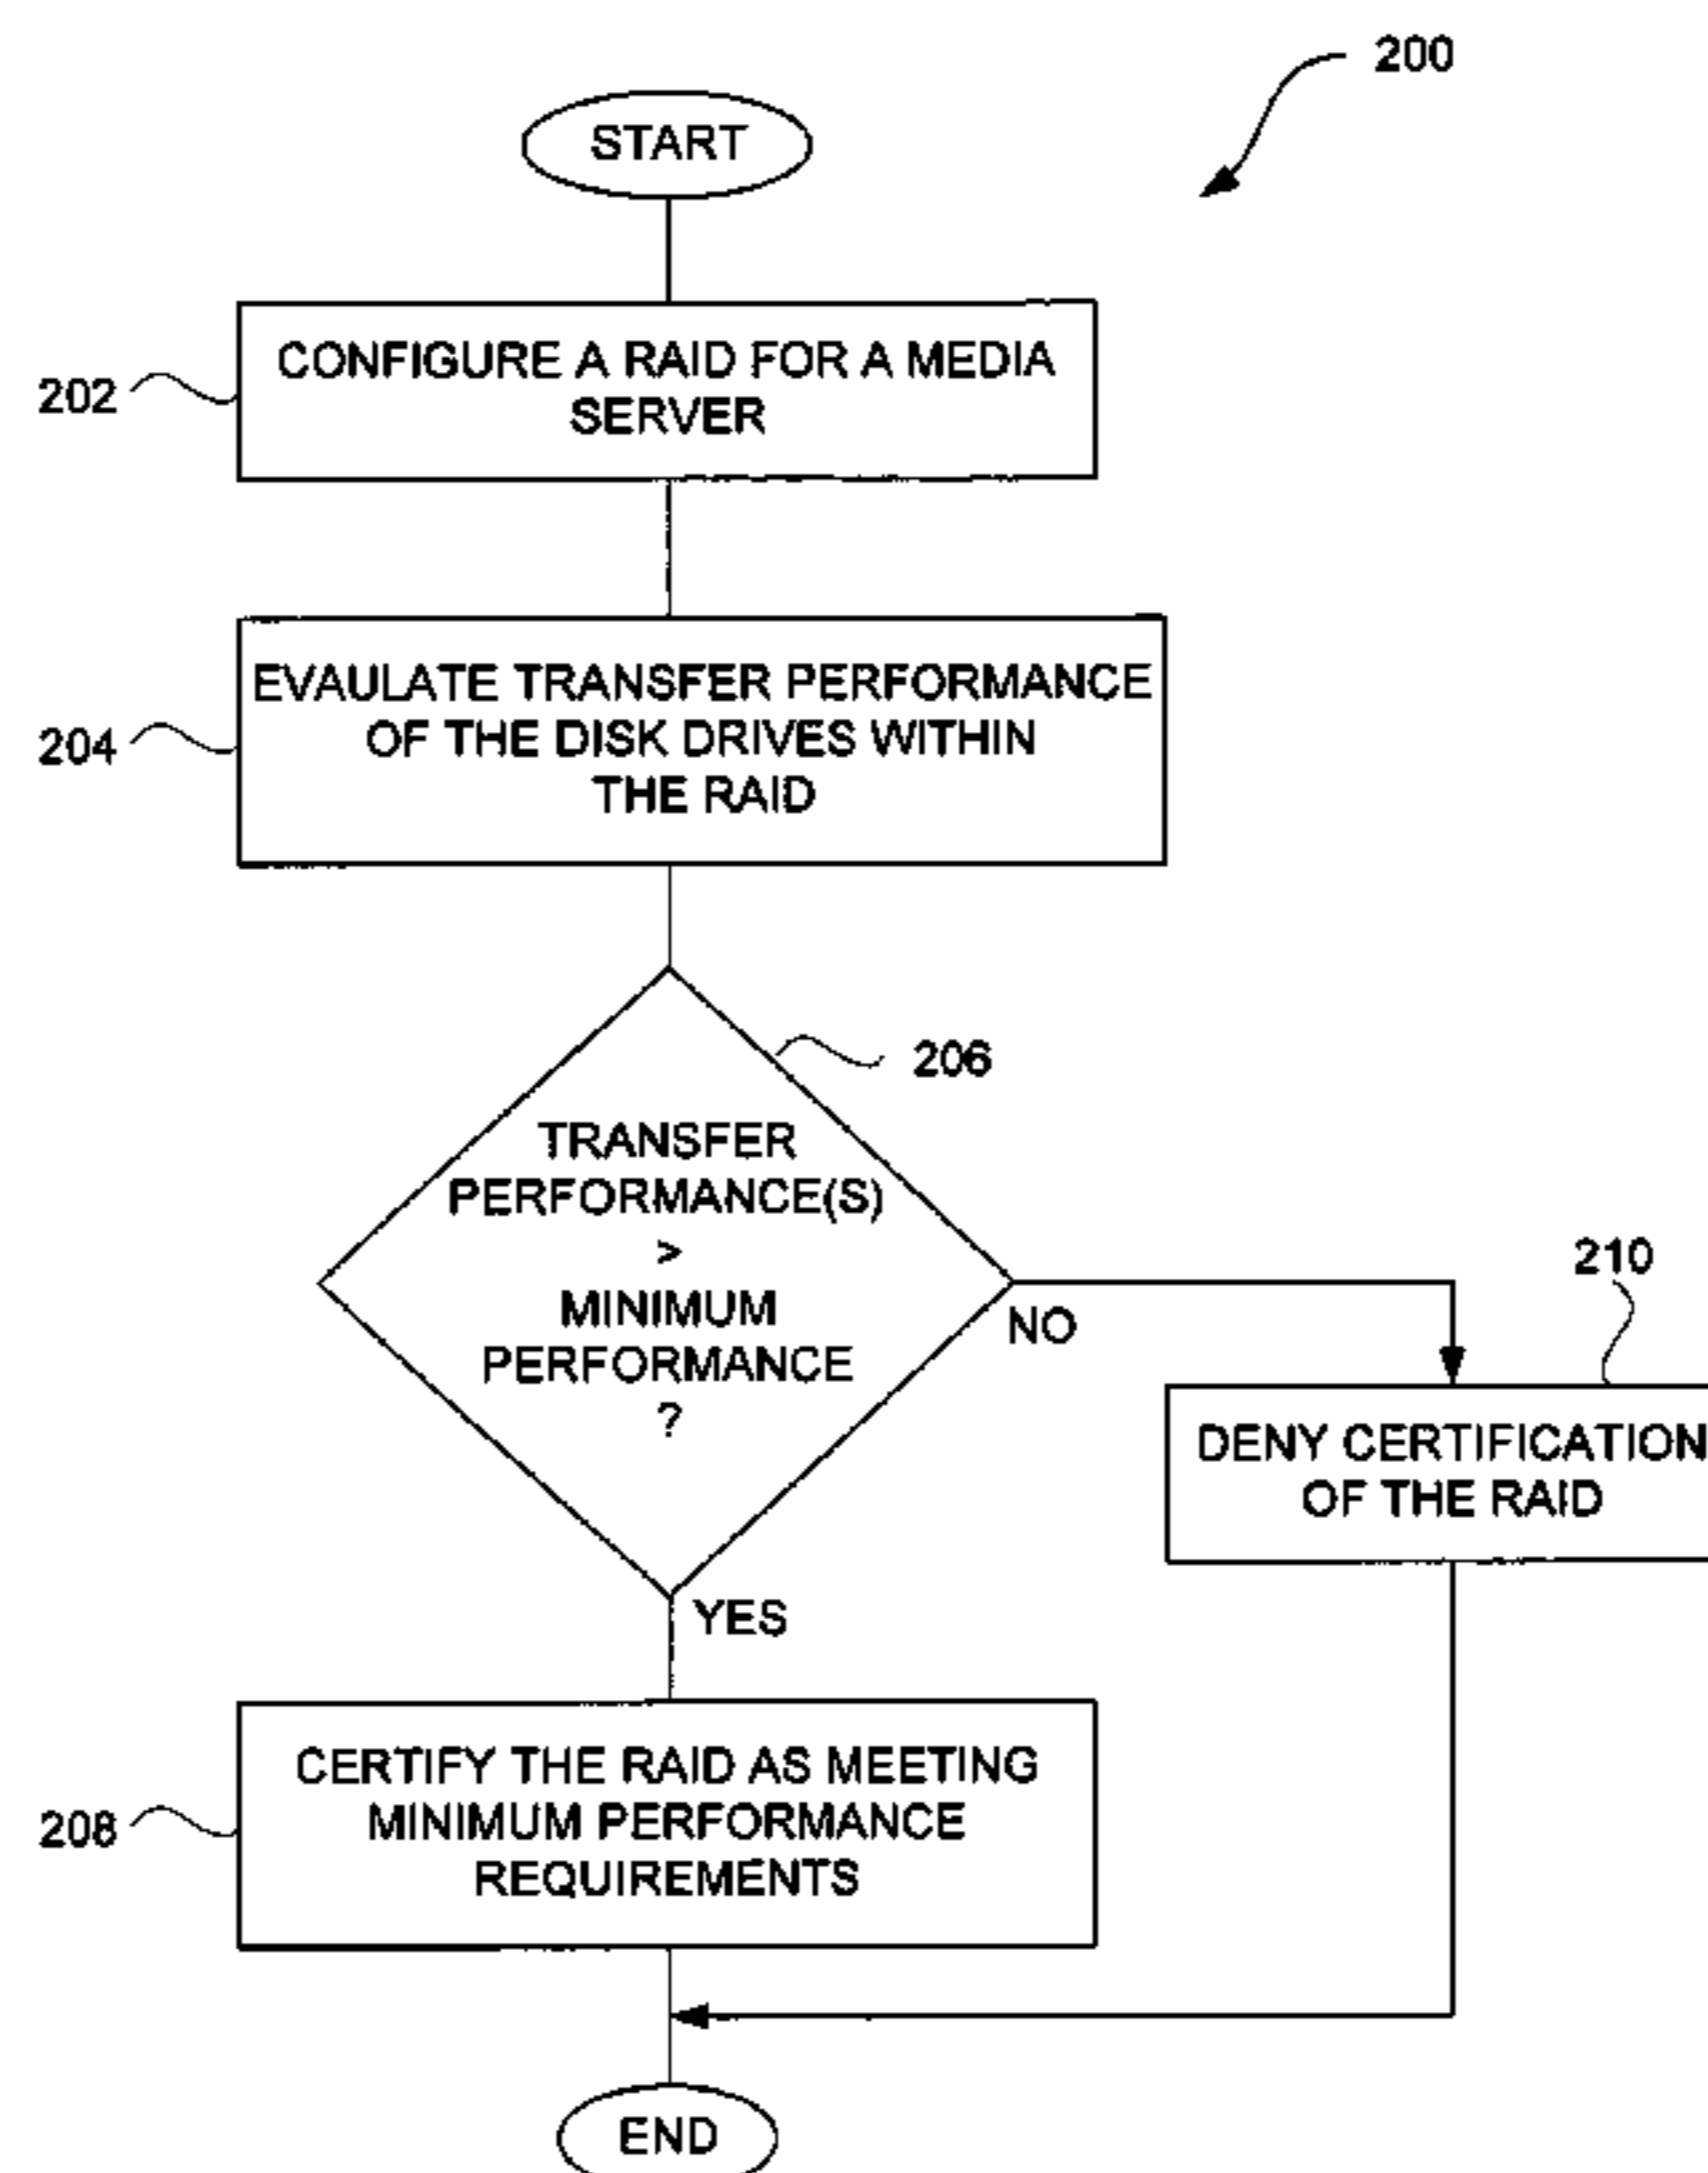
200

START

202 CONFIGURE A RAID FOR A MEDIA SERVER

204 EVAULATE TRANSFER PERFORMANCE OF THE DISK DRIVES WITHIN THE RAID

206

TRANSFER PERFORMANCE(S) > MINIMUM PERFORMANCE ?

NO

210

DENY CERTIFICATION OF THE RAID

YES

208 CERTIFY THE RAID AS MEETING MINIMUM PERFORMANCE REQUIREMENTS

END